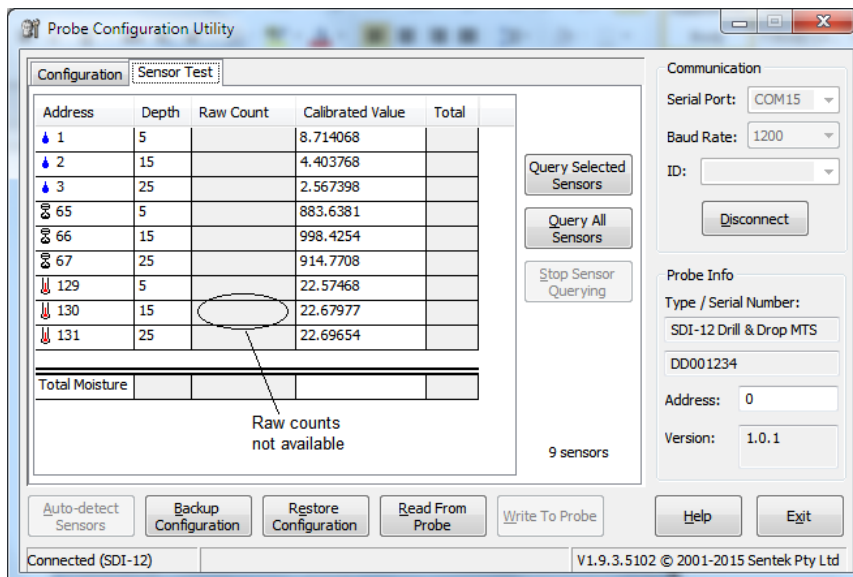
Probe Configuration Utility

Configuration | Sensor Test

| Address | Depth | Raw Count | Calibrated Value | Total |
|---|---|---|---|---|
| 1 | 5 | | 8.714068 | |
| 2 | 15 | | 4.403768 | |
| 3 | 25 | | 2.567398 | |
| 65 | 5 | | 883.6381 | |
| 66 | 15 | | 998.4254 | |
| 67 | 25 | | 914.7708 | |
| 129 | 5 | | 22.57468 | |
| 130 | 15 | | 22.67977 | |
| 131 | 25 | | 22.69654 | |
| Total Moisture | | | | |

Raw counts not available

Query Selected Sensors

Query All Sensors

Stop Sensor Querying

9 sensors

Communication
Serial Port: COM15
Baud Rate: 1200
ID:
Disconnect

Probe Info
Type / Serial Number:
SDI-12 Drill & Drop MTS
DD001234
Address: 0
Version: 1.0.1

Auto-detect Sensors | Backup Configuration | Restore Configuration | Read From Probe | Write To Probe | Help | Exit

Connected (SDI-12) | V1.9.3.5102 © 2001-2015 Sentek Pty Ltd